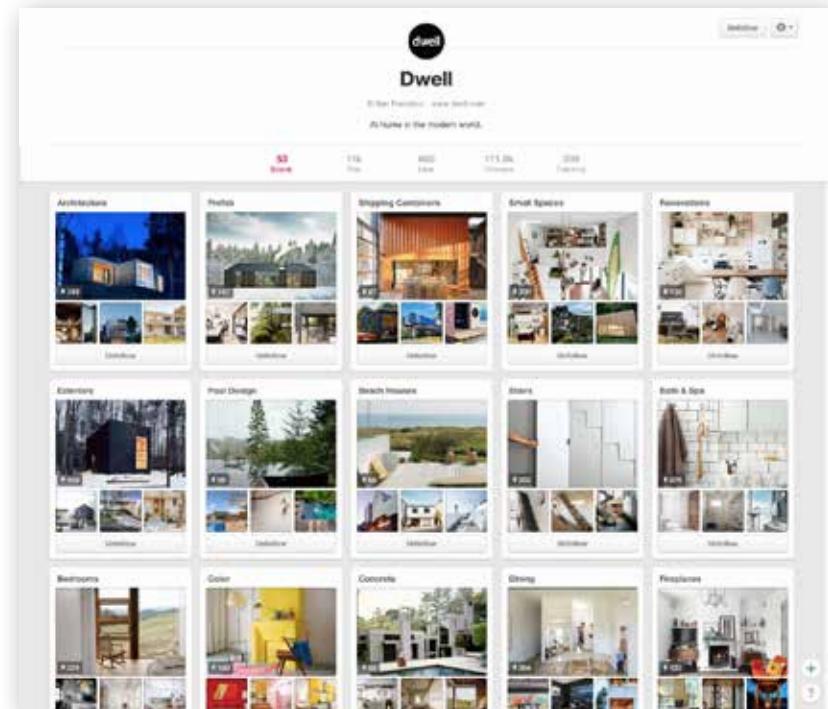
Unfollow

dwell

Dwell

San Francisco · www.dwell.com

At home in the modern world.

53 Boards | 11k Pins | 460 Likes | 171.8k Followers | 206 Following

Architecture
Unfollow

Prefab
Unfollow

Shipping Containers
Unfollow

Small Spaces
Unfollow

Renovations
Unfollow

Exteriors
Unfollow

Pool Design
Unfollow

Beach Houses
Unfollow

Stairs
Unfollow

Bath & Spa
Unfollow

Bedrooms

Color

Concrete

Dining

Fireplaces